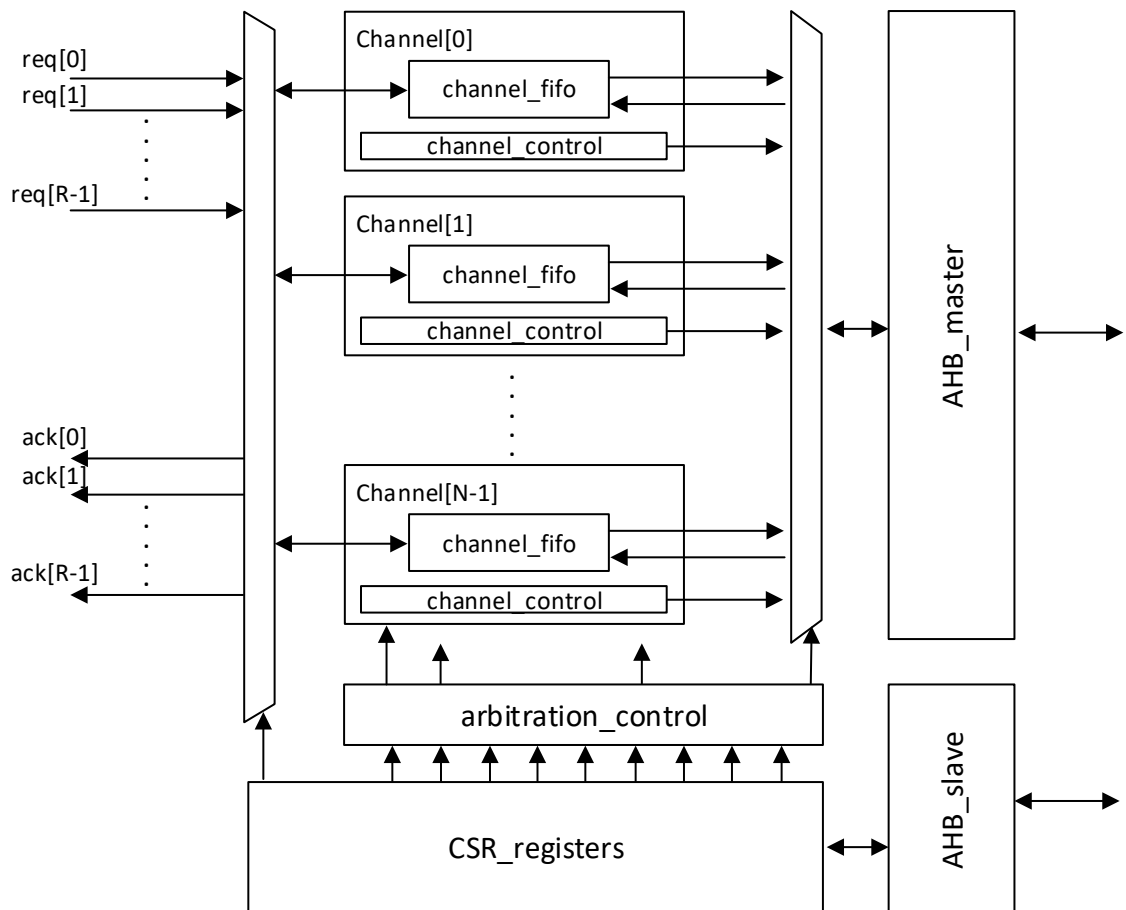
req[0]
req[1]
req[R-1]
ack[0]
ack[1]
ack[R-1]
Channel[0]
channel_fifo
channel_control
Channel[1]
channel_fifo
channel_control
Channel[N-1]
channel_fifo
channel_control
AHB_master
arbitration_control
AHB_slave
CSR_registers